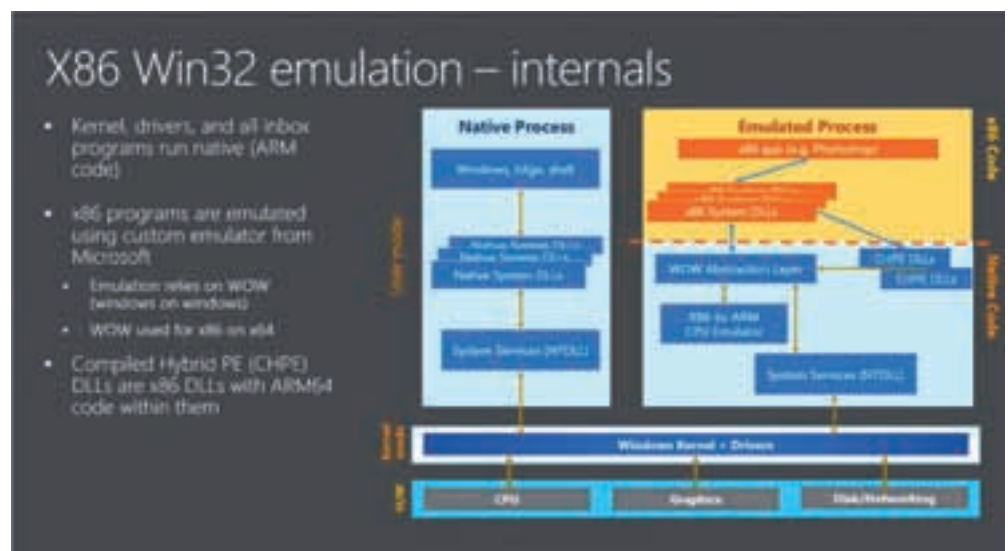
X86 Win32 emulation – internals

- Kernel, drivers, and all inbox programs run native (ARM code)
- x86 programs are emulated using custom emulator from Microsoft
  - Emulation relies on WOW (windows on windows)
  - WOW used for x86 on x64
- Compiled Hybrid PE (CHPE) DLLs are x86 DLLs with ARM64 code within them

Native Process

Windows, Edge, shell

Native System DLLs
Native System DLLs
Native System DLLs

System Services (NTDLL)

User mode

Emulated Process

x86 app (e.g. Photoshop)

x86 System DLLs
x86 System DLLs
x86 System DLLs

x86 Code

CHPE DLLs
CHPE DLLs

WOW Abstraction Layer

X86 to ARM CPU Emulator

System Services (NTDLL)

Native Code

Kernel mode

Windows Kernel + Drivers

HW

CPU

Graphics

Disk/Networking